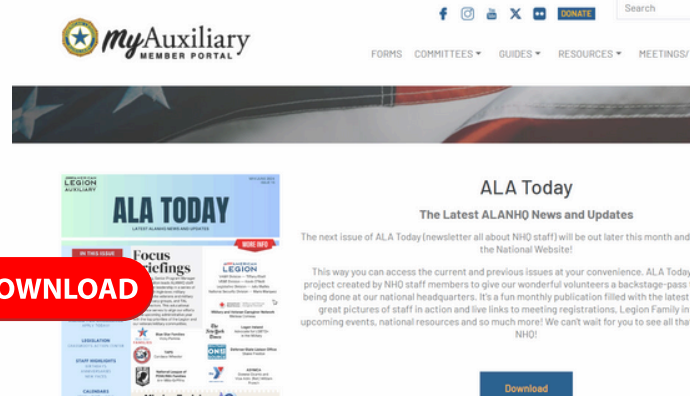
myAuxiliary
MEMBER PORTAL

DONATE
Search

FORMS COMMITTEES ▾ GUIDES ▾ RESOURCES ▾ MEETINGS/

AMERICAN LEGION AUXILIARY
ALA TODAY
LATEST ALANHQ NEWS AND UPDATES
IN THIS ISSUE
Focus Briefings
MORE INFO
LEGION
LEGISLATION
STAFF HIGHLIGHTS
CALENDARS

OWNLOAD

ALA Today

The Latest ALANHQ News and Updates

The next issue of ALA Today (newsletter all about NHQ staff) will be out later this month and the National Website!

This way you can access the current and previous issues at your convenience. ALA Today project created by NHQ staff members to give our wonderful volunteers a backstage-pass t being done at our national headquarters. It's a fun monthly publication filled with the latest great pictures of staff in action and live links to meeting registrations, Legion Family in upcoming events, national resources and so much more! We can't wait for you to see all tha NHQ!

Download